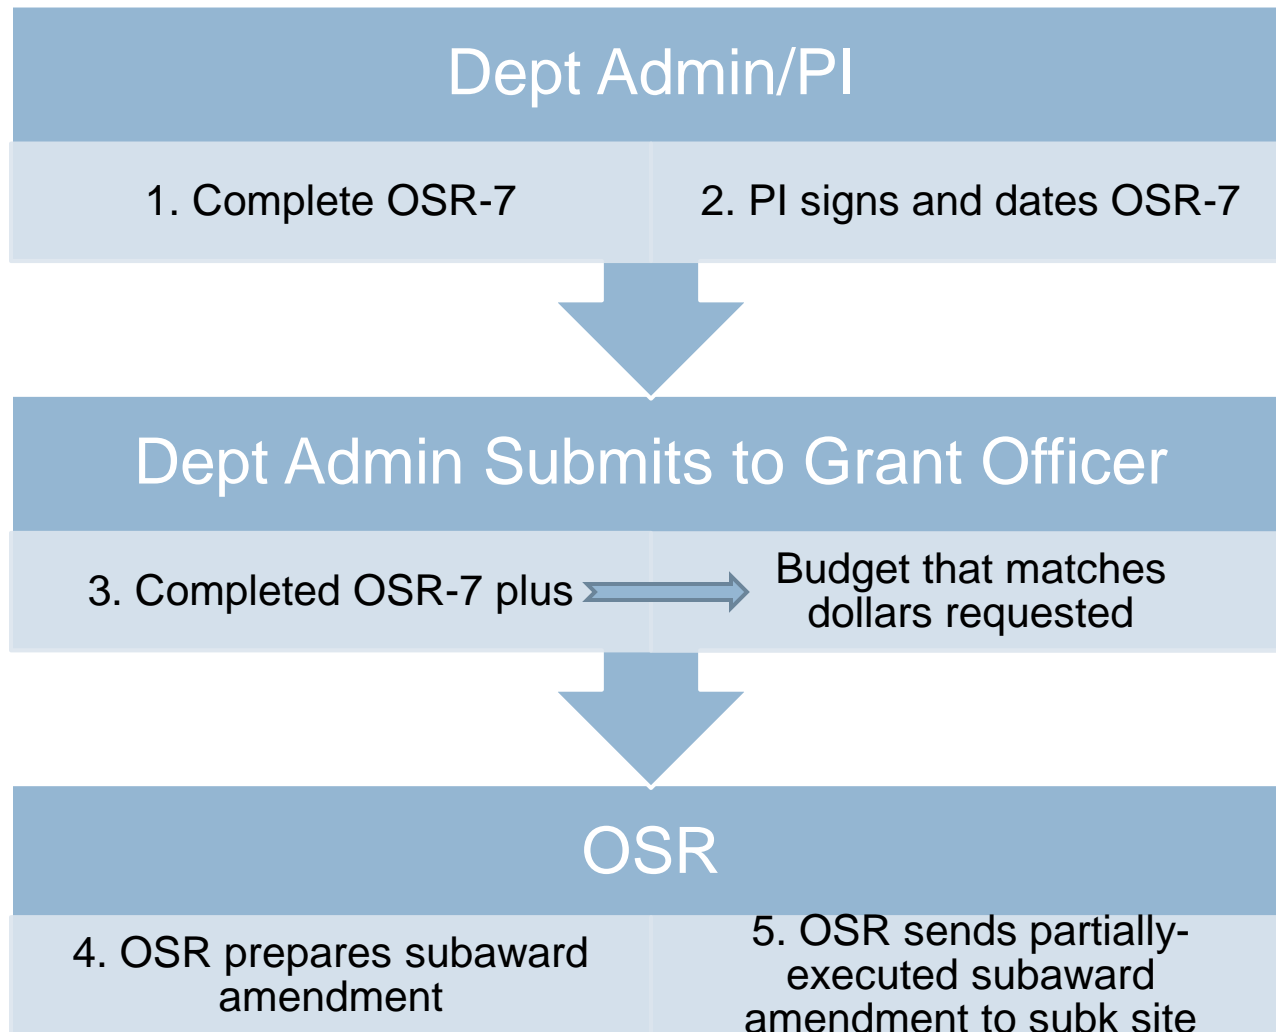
Dept Admin/PI

1. Complete OSR-7

2. PI signs and dates OSR-7

Dept Admin Submits to Grant Officer

3. Completed OSR-7 plus

Budget that matches dollars requested

OSR

4. OSR prepares subaward amendment

5. OSR sends partially-executed subaward amendment to subk site